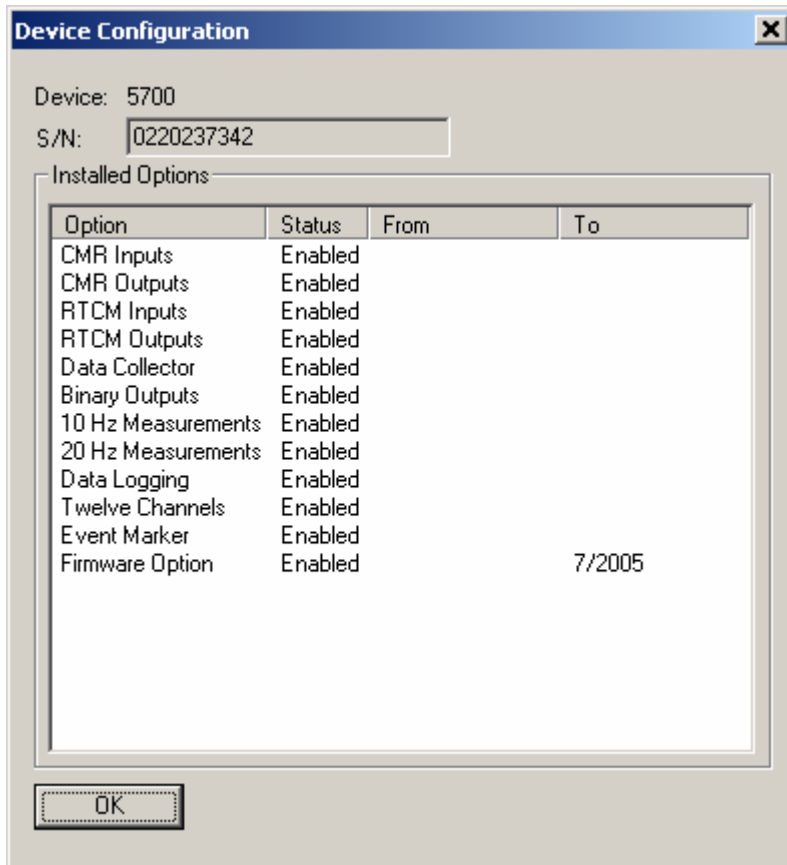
Device Configuration

Device: 5700

S/N: 0220237342

Installed Options

| Option | Status | From | To |
|---|---|---|---|
| CMR Inputs | Enabled | | |
| CMR Outputs | Enabled | | |
| RTCM Inputs | Enabled | | |
| RTCM Outputs | Enabled | | |
| Data Collector | Enabled | | |
| Binary Outputs | Enabled | | |
| 10 Hz Measurements | Enabled | | |
| 20 Hz Measurements | Enabled | | |
| Data Logging | Enabled | | |
| Twelve Channels | Enabled | | |
| Event Marker | Enabled | | |
| Firmware Option | Enabled | | 7/2005 |

OK